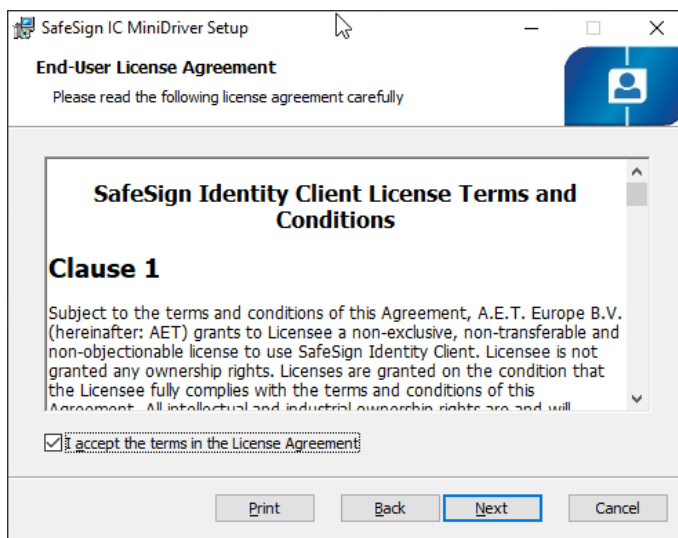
SafeSign IC MiniDriver Setup

End-User License Agreement

Please read the following license agreement carefully

SafeSign Identity Client License Terms and Conditions

Clause 1

Subject to the terms and conditions of this Agreement, A.E.T. Europe B.V. (hereinafter: AET) grants to Licensee a non-exclusive, non-transferable and non-objectionable license to use SafeSign Identity Client. Licensee is not granted any ownership rights. Licenses are granted on the condition that the Licensee fully complies with the terms and conditions of this Agreement. All intellectual and industrial ownership rights are and will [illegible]

I accept the terms in the License Agreement

Print Back Next Cancel